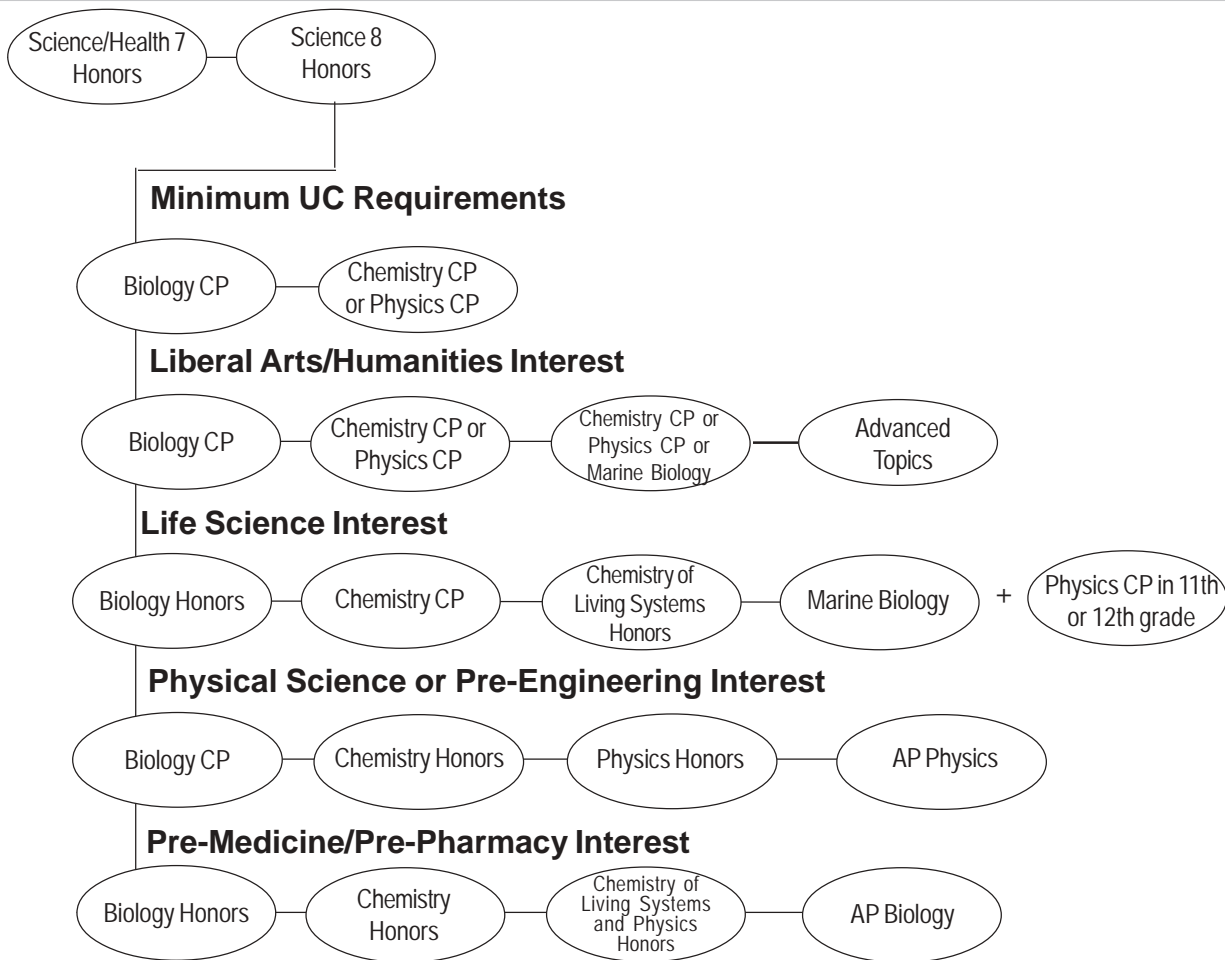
Science/Health 7 Honors

Science 8 Honors

**Minimum UC Requirements**

Biology CP

Chemistry CP or Physics CP

**Liberal Arts/Humanities Interest**

Biology CP

Chemistry CP or Physics CP

Chemistry CP or Physics CP or Marine Biology

Advanced Topics

**Life Science Interest**

Biology Honors

Chemistry CP

Chemistry of Living Systems Honors

Marine Biology

+

Physics CP in 11th or 12th grade

**Physical Science or Pre-Engineering Interest**

Biology CP

Chemistry Honors

Physics Honors

AP Physics

**Pre-Medicine/Pre-Pharmacy Interest**

Biology Honors

Chemistry Honors

Chemistry of Living Systems and Physics Honors

AP Biology